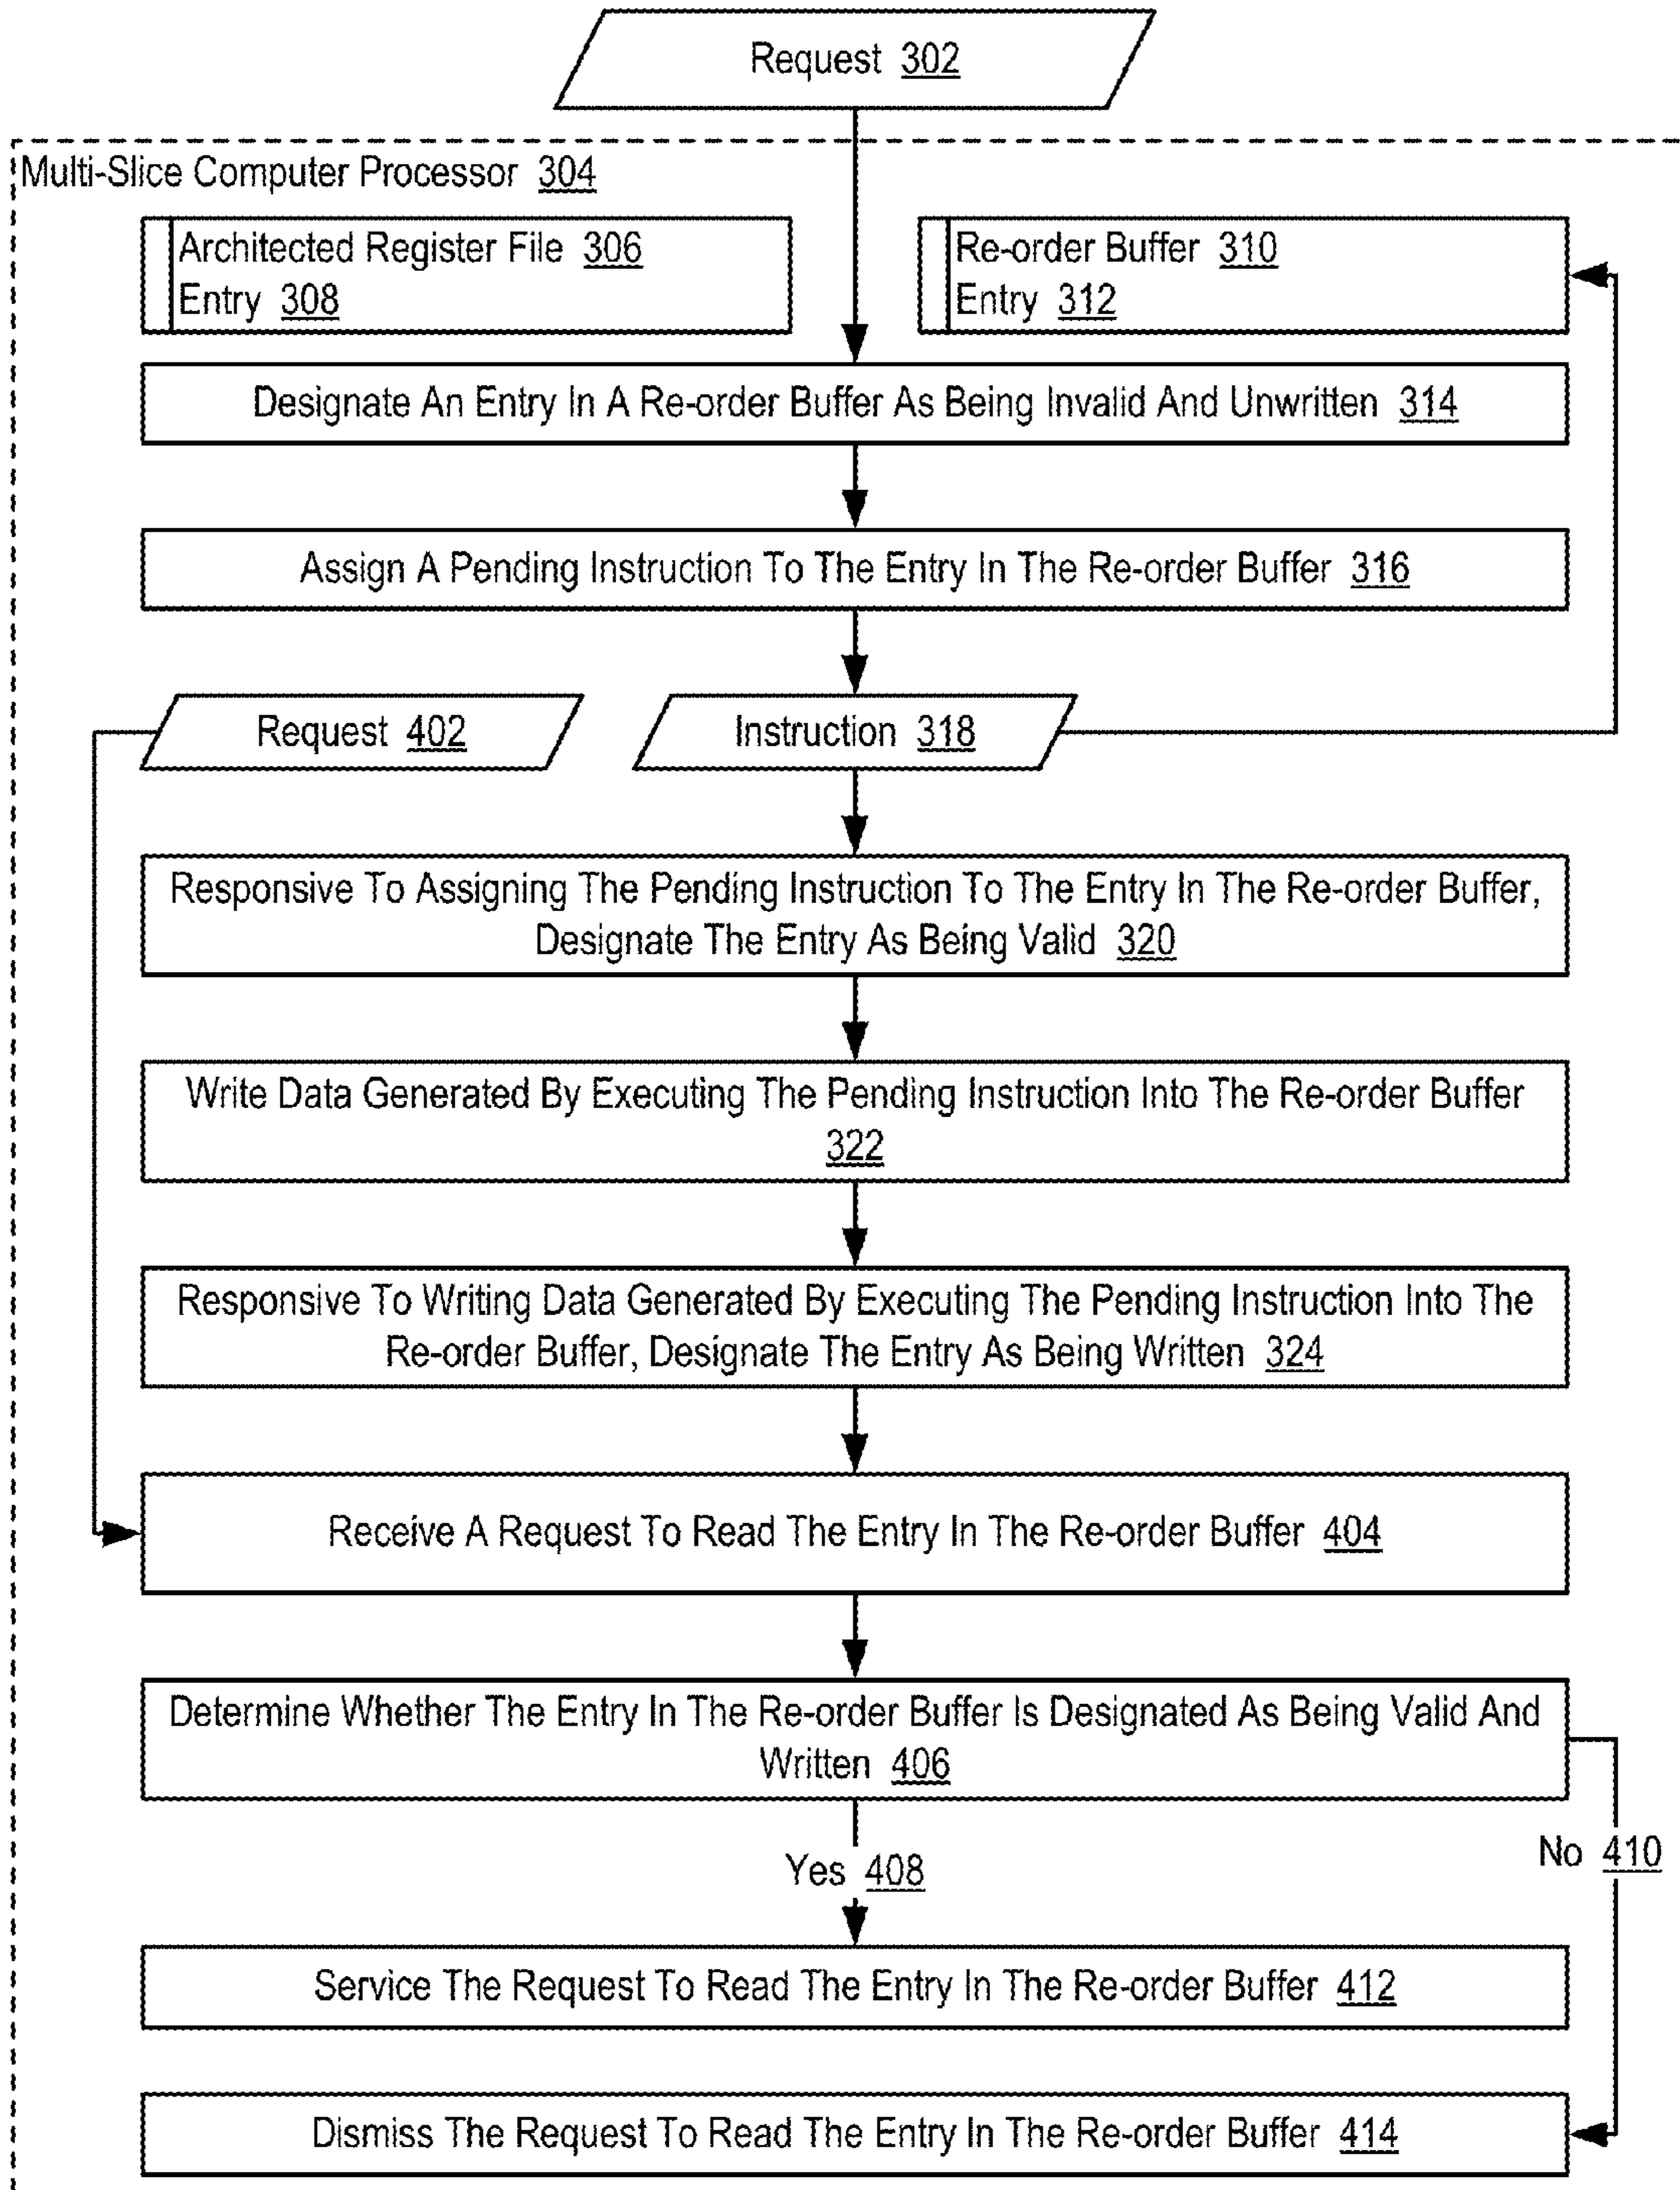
Request 302

Multi-Slice Computer Processor 304

Architected Register File 306
Entry 308

Re-order Buffer 310
Entry 312

Designate An Entry In A Re-order Buffer As Being Invalid And Unwritten 314

Assign A Pending Instruction To The Entry In The Re-order Buffer 316

Request 402

Instruction 318

Responsive To Assigning The Pending Instruction To The Entry In The Re-order Buffer, Designate The Entry As Being Valid 320

Write Data Generated By Executing The Pending Instruction Into The Re-order Buffer 322

Responsive To Writing Data Generated By Executing The Pending Instruction Into The Re-order Buffer, Designate The Entry As Being Written 324

Receive A Request To Read The Entry In The Re-order Buffer 404

Determine Whether The Entry In The Re-order Buffer Is Designated As Being Valid And Written 406

Yes 408

No 410

Service The Request To Read The Entry In The Re-order Buffer 412

Dismiss The Request To Read The Entry In The Re-order Buffer 414